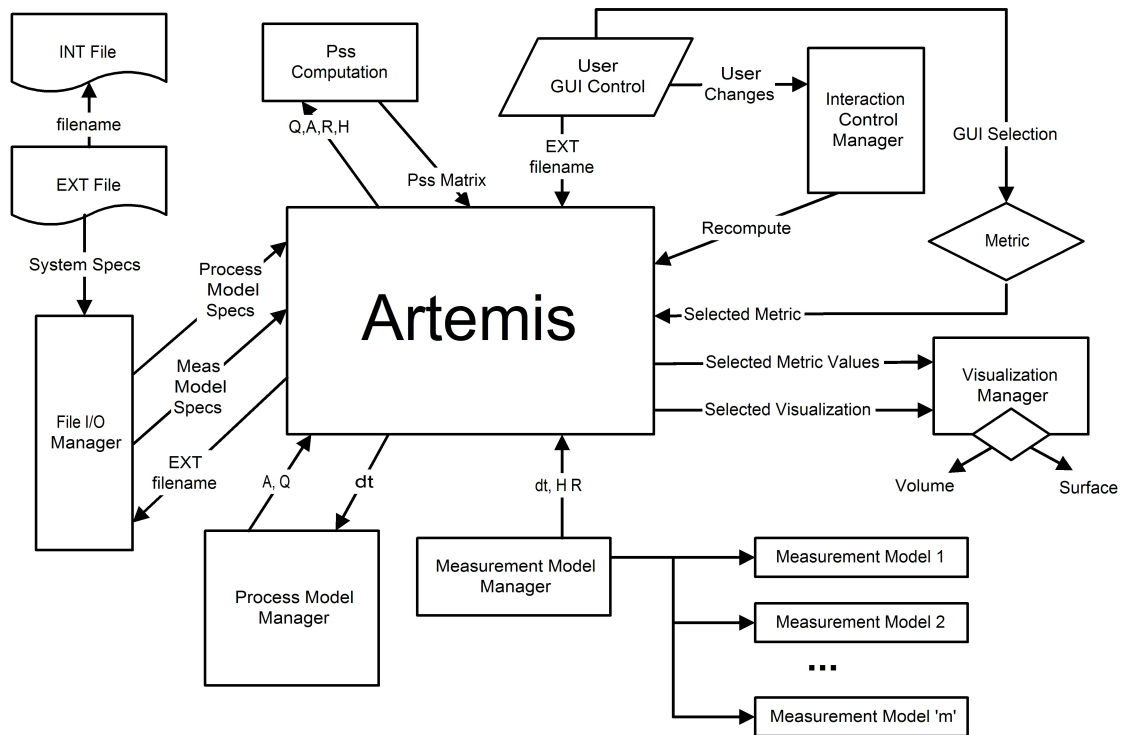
INT File

filename

EXT File

System Specs

File I/O Manager

Pss Computation

Q,A,R,H

Pss Matrix

User GUI Control

User Changes

Interaction Control Manager

GUI Selection

EXT filename

Recompute

Metric

Process Model Specs

Meas Model Specs

EXT filename

Artemis

Selected Metric

Selected Metric Values

Selected Visualization

Visualization Manager

Volume

Surface

A, Q

dt

dt, H R

Process Model Manager

Measurement Model Manager

Measurement Model 1

Measurement Model 2

...

Measurement Model 'm'